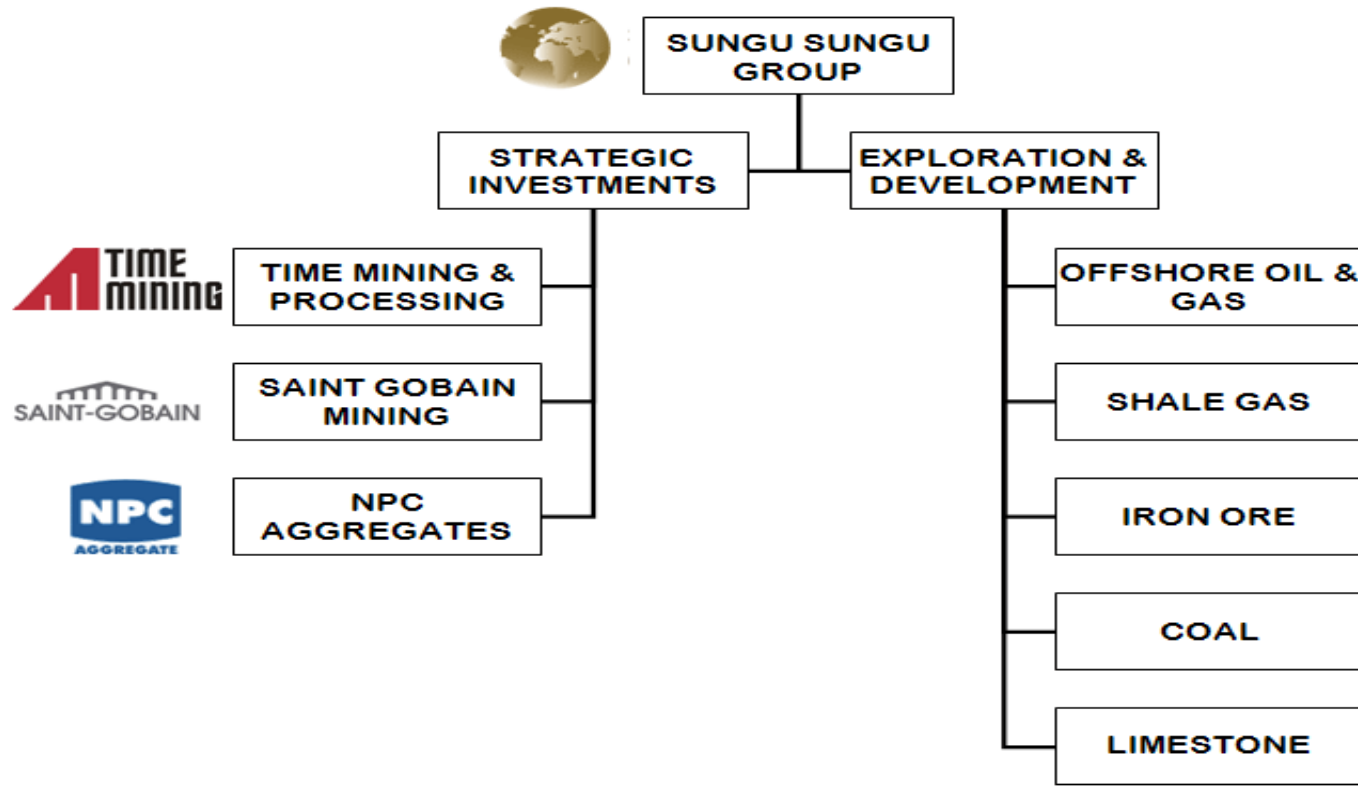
SUNGU SUNGU GROUP

STRATEGIC INVESTMENTS

EXPLORATION & DEVELOPMENT

TIME MINING

TIME MINING & PROCESSING

SAINT-GOBAIN

SAINT GOBAIN MINING

NPC AGGREGATE

NPC AGGREGATES

OFFSHORE OIL & GAS

SHALE GAS

IRON ORE

COAL

LIMESTONE